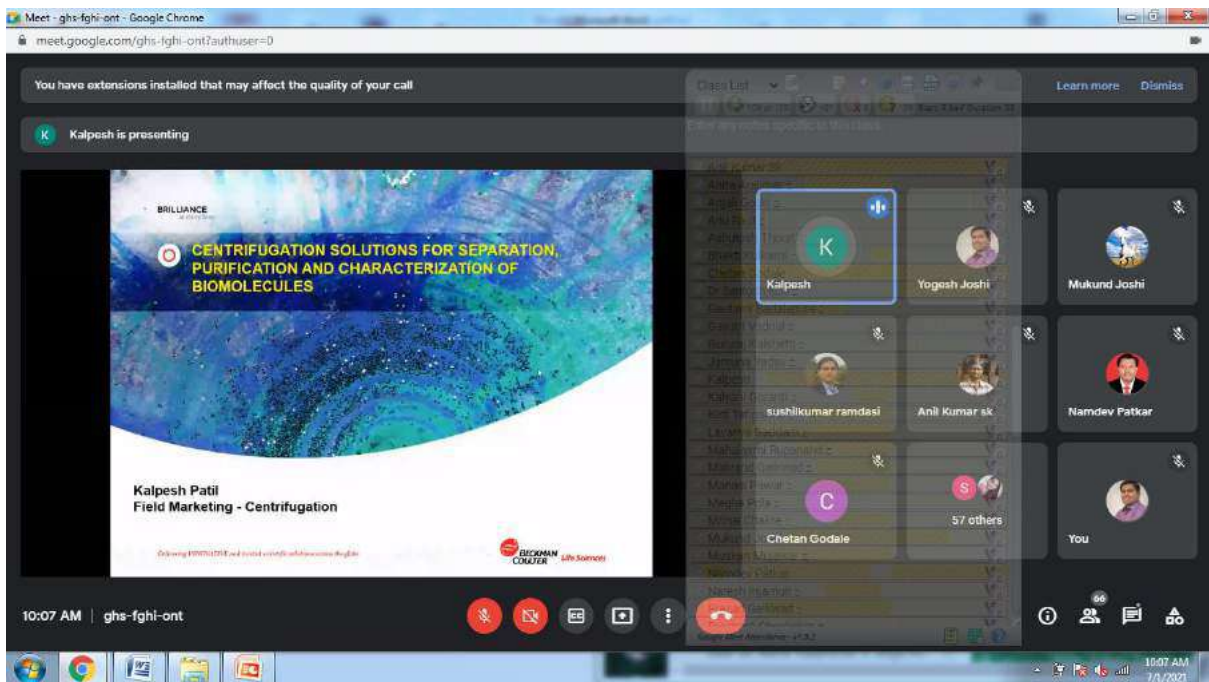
Meet - ghs-fghi-ont - Google Chrome
meet.google.com/ghs-fghi-ont?authuser=0

You have extensions installed that may affect the quality of your call
Learn more
Dismiss

Kalpesh is presenting

Class List

BRILLIANCE

CENTRIFUGATION SOLUTIONS FOR SEPARATION, PURIFICATION AND CHARACTERIZATION OF BIOMOLECULES

Kalpesh Patil
Field Marketing - Centrifugation

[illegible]

BECKMAN COULTER Life Sciences

Kalpesh
Yogesh Joshi
Mukund Joshi
sushilkumar ramdasi
Anil Kumar sk
Namdev Patkar
Chetan Godale
57 others
You

10:07 AM | ghs-fghi-ont

66

10:07 AM
7/1/2021